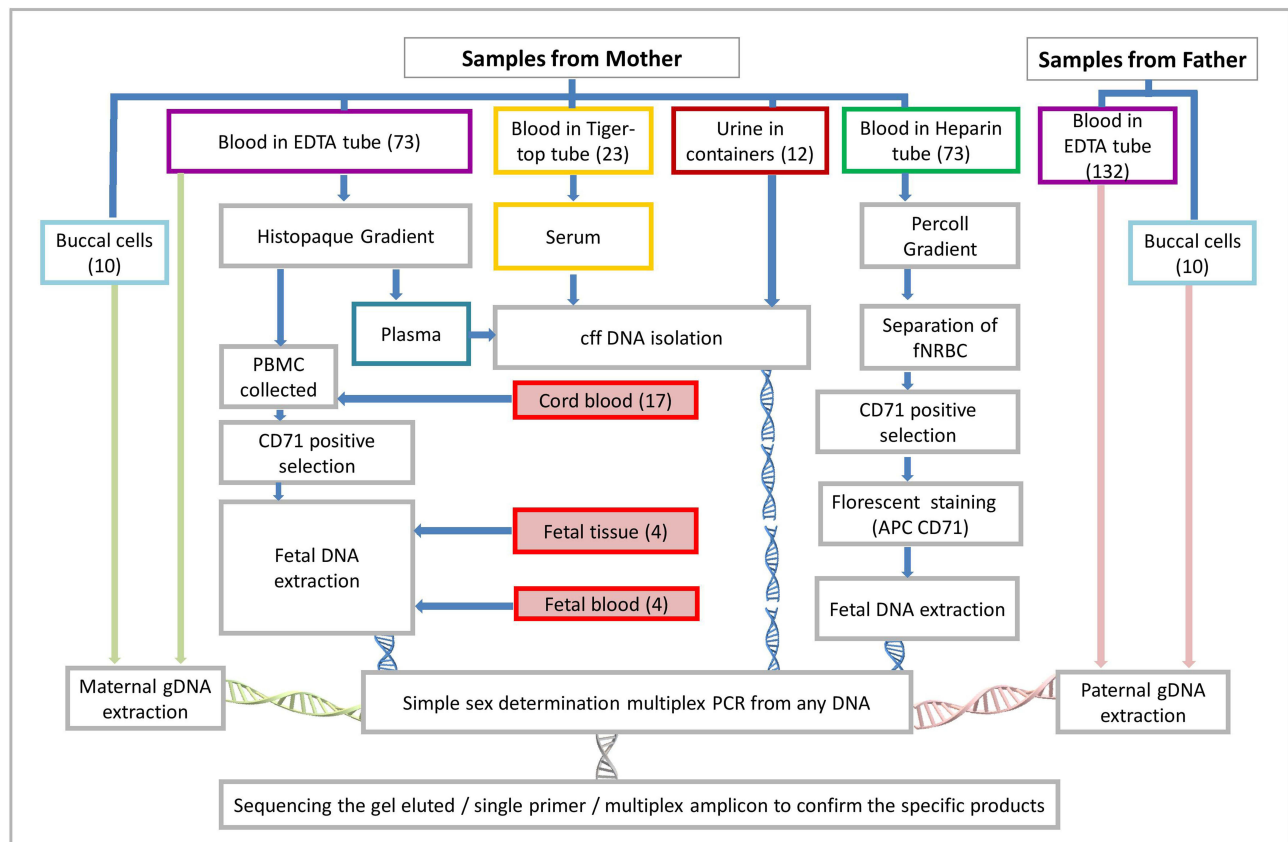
Samples from Mother

Samples from Father

Blood in EDTA tube (73)

Blood in Tiger-top tube (23)

Urine in containers (12)

Blood in Heparin tube (73)

Blood in EDTA tube (132)

Buccal cells (10)

Histopaque Gradient

Serum

Percoll Gradient

Buccal cells (10)

Plasma

cff DNA isolation

Separation of fNRBC

PBMC collected

Cord blood (17)

CD71 positive selection

CD71 positive selection

Florescent staining (APC CD71)

Fetal DNA extraction

Fetal tissue (4)

Fetal blood (4)

Fetal DNA extraction

Maternal gDNA extraction

Simple sex determination multiplex PCR from any DNA

Paternal gDNA extraction

Sequencing the gel eluted / single primer / multiplex amplicon to confirm the specific products